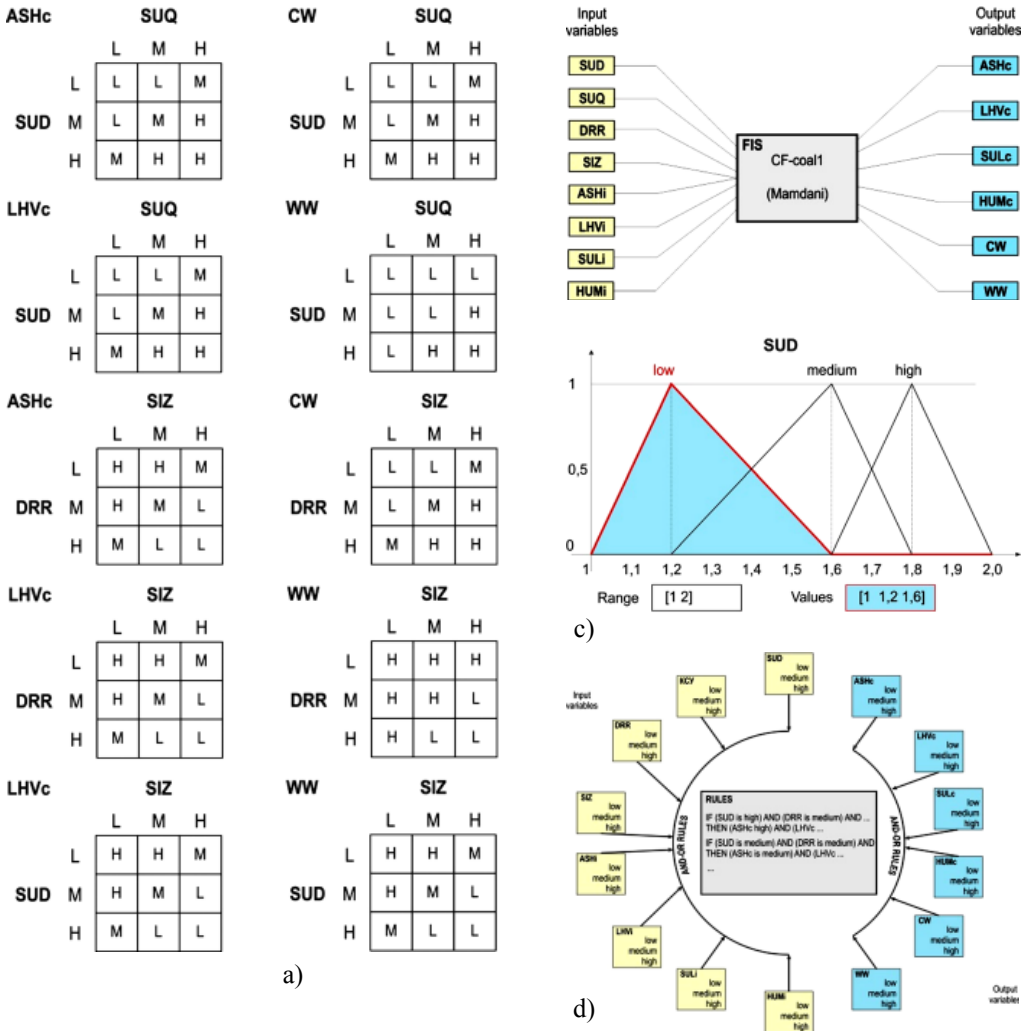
ASHc SUQ

|  | L | M | H |
|---|---|---|---|
| SUD L | L | L | M |
| SUD M | L | M | H |
| SUD H | M | H | H |

CW SUQ

|  | L | M | H |
|---|---|---|---|
| SUD L | L | L | M |
| SUD M | L | M | H |
| SUD H | M | H | H |

LHVc SUQ

|  | L | M | H |
|---|---|---|---|
| SUD L | L | L | M |
| SUD M | L | M | H |
| SUD H | M | H | H |

WW SUQ

|  | L | M | H |
|---|---|---|---|
| SUD L | L | L | L |
| SUD M | L | L | H |
| SUD H | L | H | H |

ASHc SIZ

|  | L | M | H |
|---|---|---|---|
| DRR L | H | H | M |
| DRR M | H | M | L |
| DRR H | M | L | L |

CW SIZ

|  | L | M | H |
|---|---|---|---|
| DRR L | L | L | M |
| DRR M | L | M | H |
| DRR H | M | H | H |

LHVc SIZ

|  | L | M | H |
|---|---|---|---|
| DRR L | H | H | M |
| DRR M | H | M | L |
| DRR H | M | L | L |

WW SIZ

|  | L | M | H |
|---|---|---|---|
| DRR L | H | H | H |
| DRR M | H | H | L |
| DRR H | H | L | L |

LHVc SIZ

|  | L | M | H |
|---|---|---|---|
| SUD L | H | H | M |
| SUD M | H | M | L |
| SUD H | M | L | L |

WW SIZ

|  | L | M | H |
|---|---|---|---|
| SUD L | H | H | M |
| SUD M | H | M | L |
| SUD H | M | L | L |

a)

Input variables
SUD
SUQ
DRR
SIZ
ASHi
LHVi
SULi
HUMi

FIS
CF-coal1
(Mamdani)

Output variables
ASHc
LHVc
SULc
HUMc
CW
WW

SUD
low medium high
1
0,5
0
1 1,1 1,2 1,3 1,4 1,5 1,6 1,7 1,8 1,9 2,0
Range [1 2] Values [1 1,2 1,6]

c)

Input variables
KCY low medium high
SUD low medium high
DRR low medium high
SIZ low medium high
ASHi low medium high
LHVi low medium high
SULi low medium high
HUMi low medium high
ASHc low medium high
LHVc low medium high
SULc low medium high
HUMc low medium high
CW low medium high
WW low medium high
AND-OR RULES
AND-OR RULES
RULES
IF (SUD is high) AND (DRR is medium) AND ... THEN (ASHc high) AND (LHVc ...
IF (SUD is medium) AND (DRR is medium) AND THEN (ASHc is medium) AND (LHVc ...
...
Output variables

d)